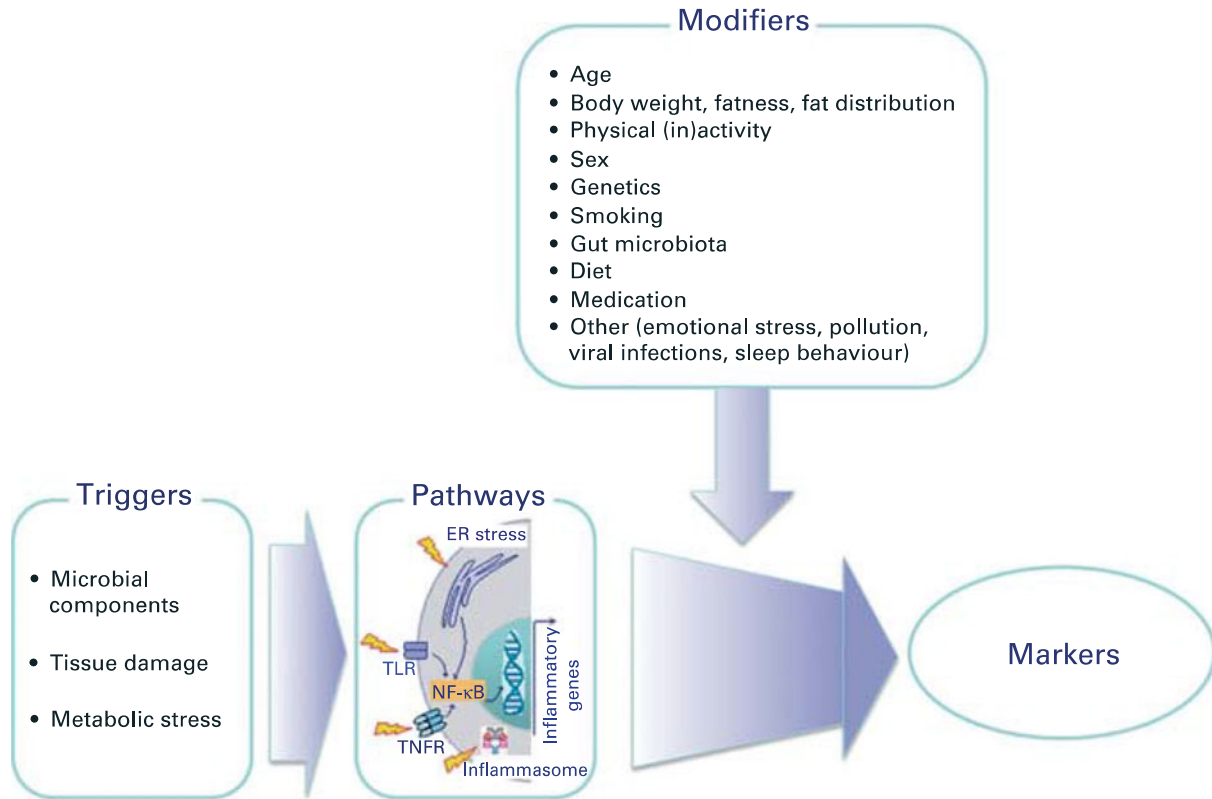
Modifiers

- Age
- Body weight, fatness, fat distribution
- Physical (in)activity
- Sex
- Genetics
- Smoking
- Gut microbiota
- Diet
- Medication
- Other (emotional stress, pollution, viral infections, sleep behaviour)

Triggers

- Microbial components
- Tissue damage
- Metabolic stress

Pathways

ER stress

TLR

NF-κB

Inflammatory genes

TNFR

Inflammasome

Markers